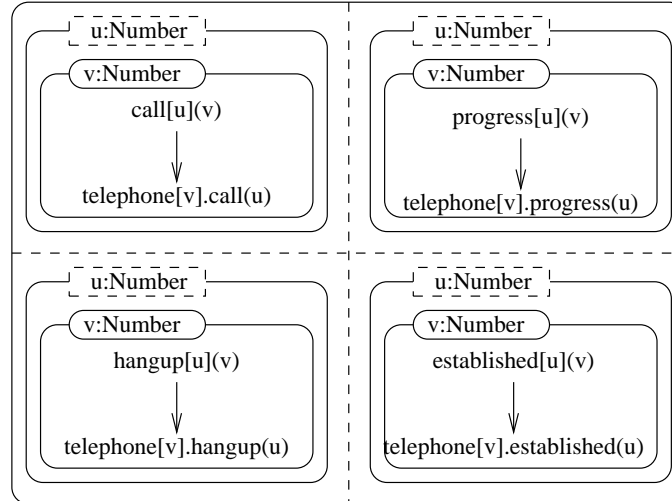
u:Number
v:Number
call[u](v)
telephone[v].call(u)

u:Number
v:Number
progress[u](v)
telephone[v].progress(u)

u:Number
v:Number
hangup[u](v)
telephone[v].hangup(u)

u:Number
v:Number
established[u](v)
telephone[v].established(u)